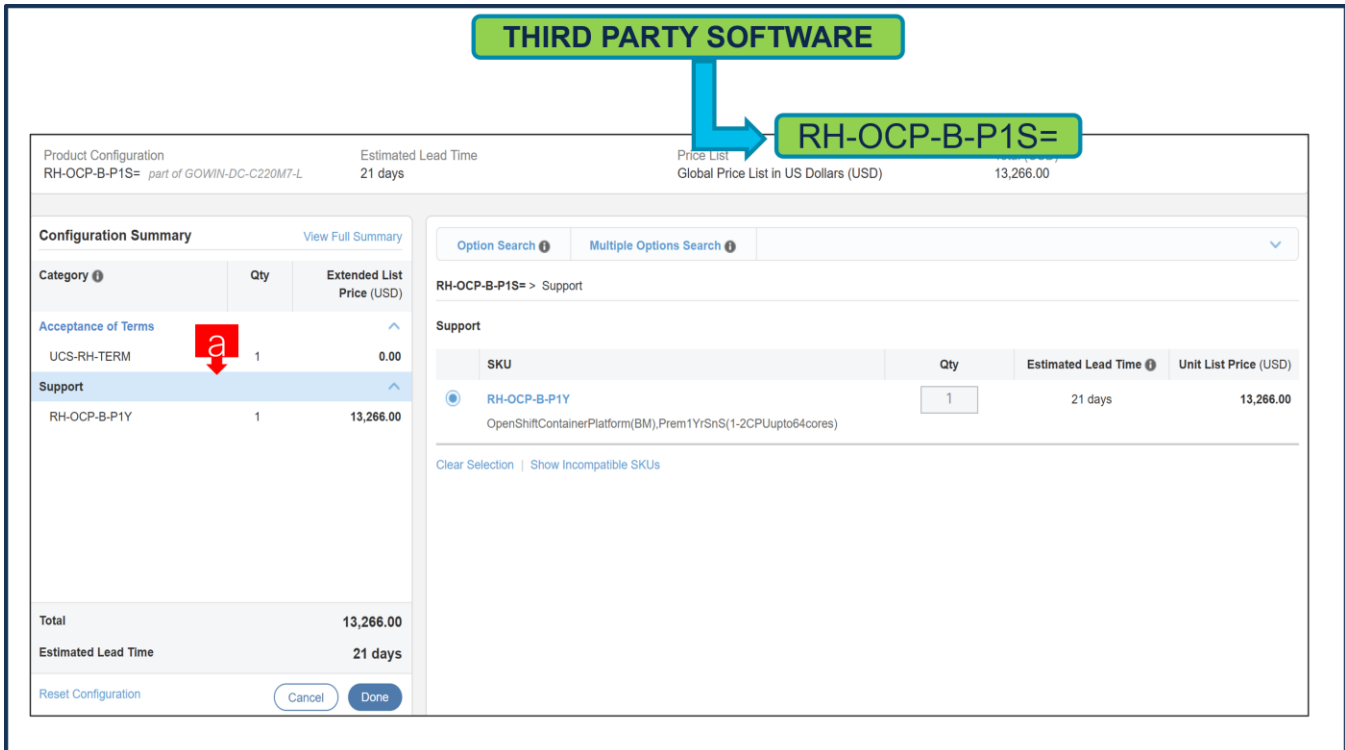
THIRD PARTY SOFTWARE

RH-OCP-B-P1S=

Product Configuration
RH-OCP-B-P1S= part of GOWIN-DC-C220M7-L

Estimated Lead Time
21 days

Price List
Global Price List in US Dollars (USD)

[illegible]
13,266.00

Configuration Summary
View Full Summary

| Category | Qty | Extended List Price (USD) |
|---|---|---|
| Acceptance of Terms | | |
| UCS-RH-TERM | 1 | 0.00 |
| Support | | |
| RH-OCP-B-P1Y | 1 | 13,266.00 |

a

Total 13,266.00
Estimated Lead Time 21 days

Reset Configuration
Cancel
Done

Option Search
Multiple Options Search

RH-OCP-B-P1S= > Support

Support

| SKU | Qty | Estimated Lead Time | Unit List Price (USD) |
|---|---|---|---|
| RH-OCP-B-P1Y OpenShiftContainerPlatform(BM),Prem1YrSnS(1-2CPUupto64cores) | 1 | 21 days | 13,266.00 |

Clear Selection | Show Incompatible SKUs